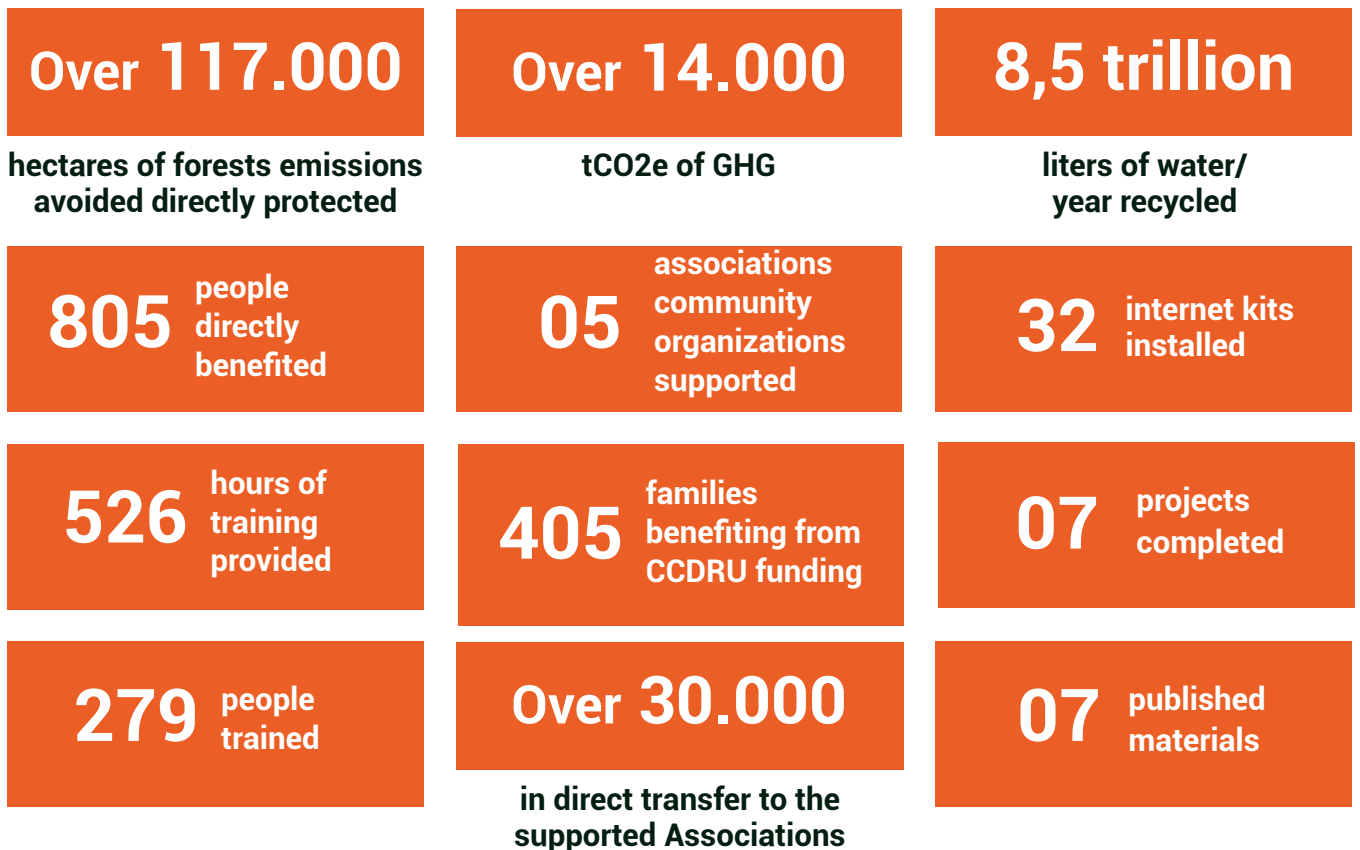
Over 117.000

hectares of forests emissions avoided directly protected

Over 14.000

tCO2e of GHG

8,5 trillion

liters of water/ year recycled

805 people directly benefited

05 associations community organizations supported

32 internet kits installed

526 hours of training provided

405 families benefiting from CCDRU funding

07 projects completed

279 people trained

Over 30.000

in direct transfer to the supported Associations

07 published materials